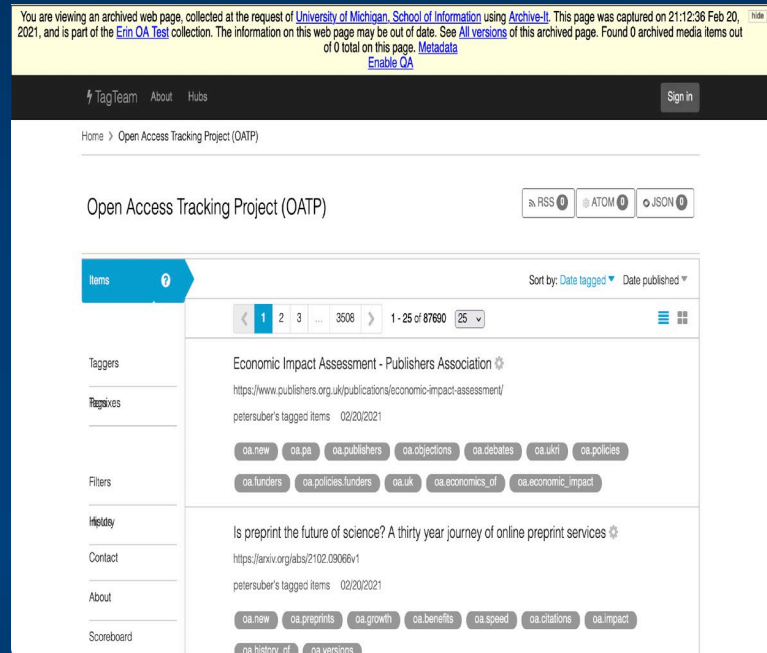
You are viewing an archived web page, collected at the request of University of Michigan, School of Information using Archive-It. This page was captured on 21:12:36 Feb 20, 2021, and is part of the Erin OA Test collection. The information on this web page may be out of date. See All versions of this archived page. Found 0 archived media items out of 0 total on this page. Metadata
Enable QA

hide

TagTeam About Hubs

Sign in

Home > Open Access Tracking Project (OATP)

Open Access Tracking Project (OATP)

RSS 0 ATOM 0 JSON 0

Items

Sort by: Date tagged ▼ Date published ▼

1 2 3 ... 3508 1 - 25 of 87690 25

Taggers

Tags
Inputs

Economic Impact Assessment - Publishers Association
https://www.publishers.org.uk/publications/economic-impact-assessment/
petersuber's tagged items 02/20/2021

oa.new oa.pa oa.publishers oa.objections oa.debates oa.ukri oa.policies oa.funders oa.policies.funders oa.uk oa.economics_of oa.economic_impact

Filters

History
Stats

Is preprint the future of science? A thirty year journey of online preprint services
https://arxiv.org/abs/2102.09066v1
petersuber's tagged items 02/20/2021

oa.new oa.preprints oa.growth oa.benefits oa.speed oa.citations oa.impact oa.history_of oa.versions

Contact

About

Scoreboard